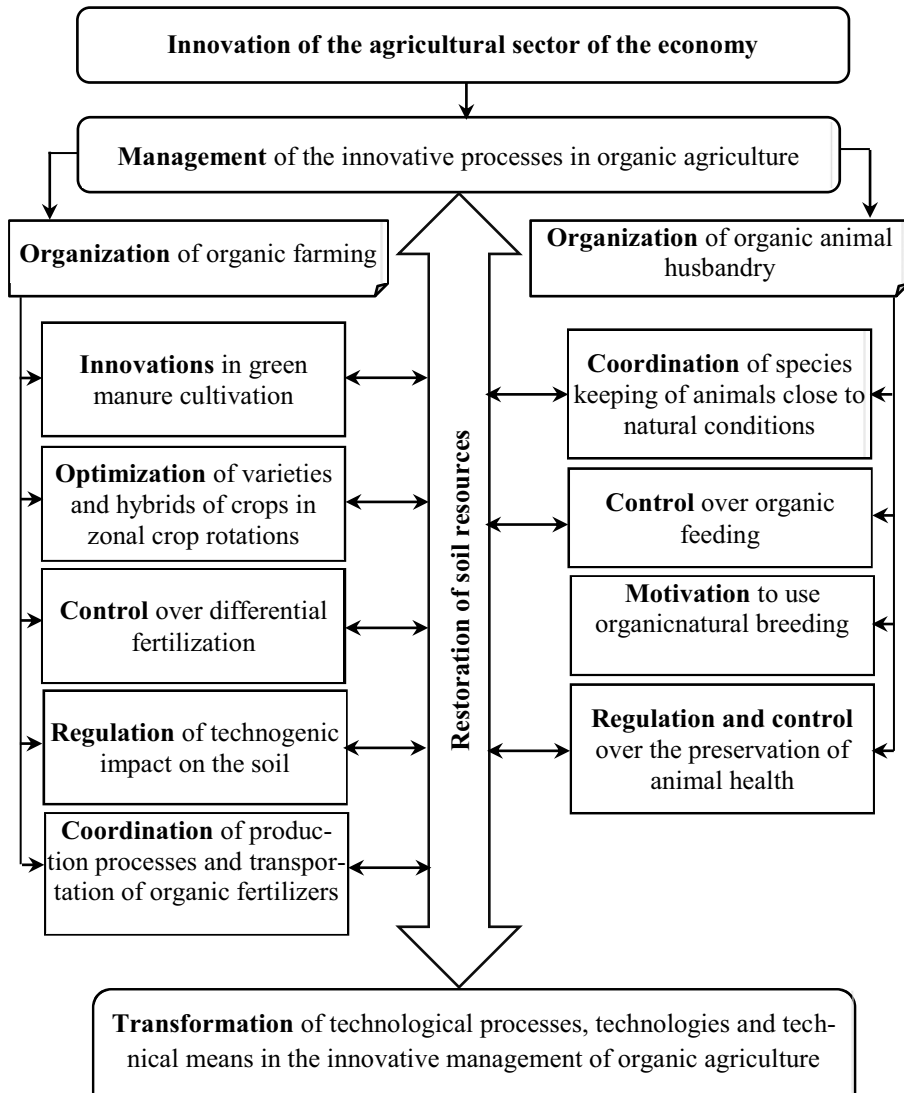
Innovation of the agricultural sector of the economy

Management of the innovative processes in organic agriculture

Organization of organic farming

Organization of organic animal husbandry

Innovations in green manure cultivation

Optimization of varieties and hybrids of crops in zonal crop rotations

Control over differential fertilization

Regulation of technogenic impact on the soil

Coordination of production processes and transportation of organic fertilizers

Restoration of soil resources

Coordination of species keeping of animals close to natural conditions

Control over organic feeding

Motivation to use organicnatural breeding

Regulation and control over the preservation of animal health

Transformation of technological processes, technologies and technical means in the innovative management of organic agriculture